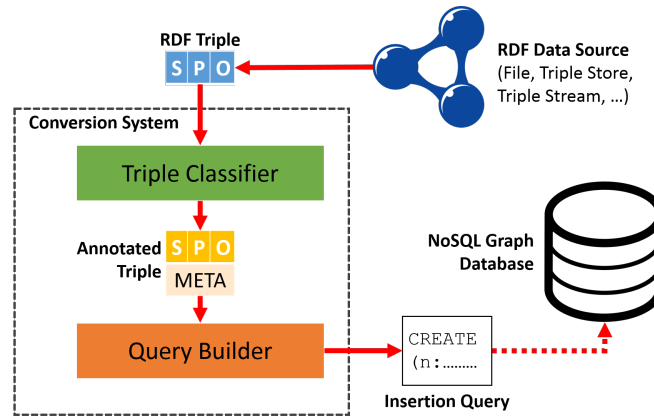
RDF Triple

S P O

RDF Data Source
(File, Triple Store, Triple Stream, ...)

Conversion System

Triple Classifier

Annotated Triple

S P O

META

NoSQL Graph Database

Query Builder

CREATE
(n:.........

Insertion Query